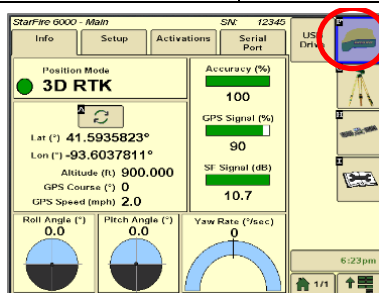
StarFire 6000 - Main SN: 12345

Info
Setup
Activations
Serial Port
USB Drive

Position Mode
3D RTK

Lat (°) 41.5935823°
Lon (°) -93.6037811°
Altitude (ft) 900.000
GPS Course (°) 0
GPS Speed (mph) 2.0

Accuracy (%)
100

GPS Signal (%)
90

SF Signal (dB)
10.7

Roll Angle (°)
0.0

Pitch Angle (°)
0.0

Yaw Rate (°/sec)
0

6:23pm

1/1